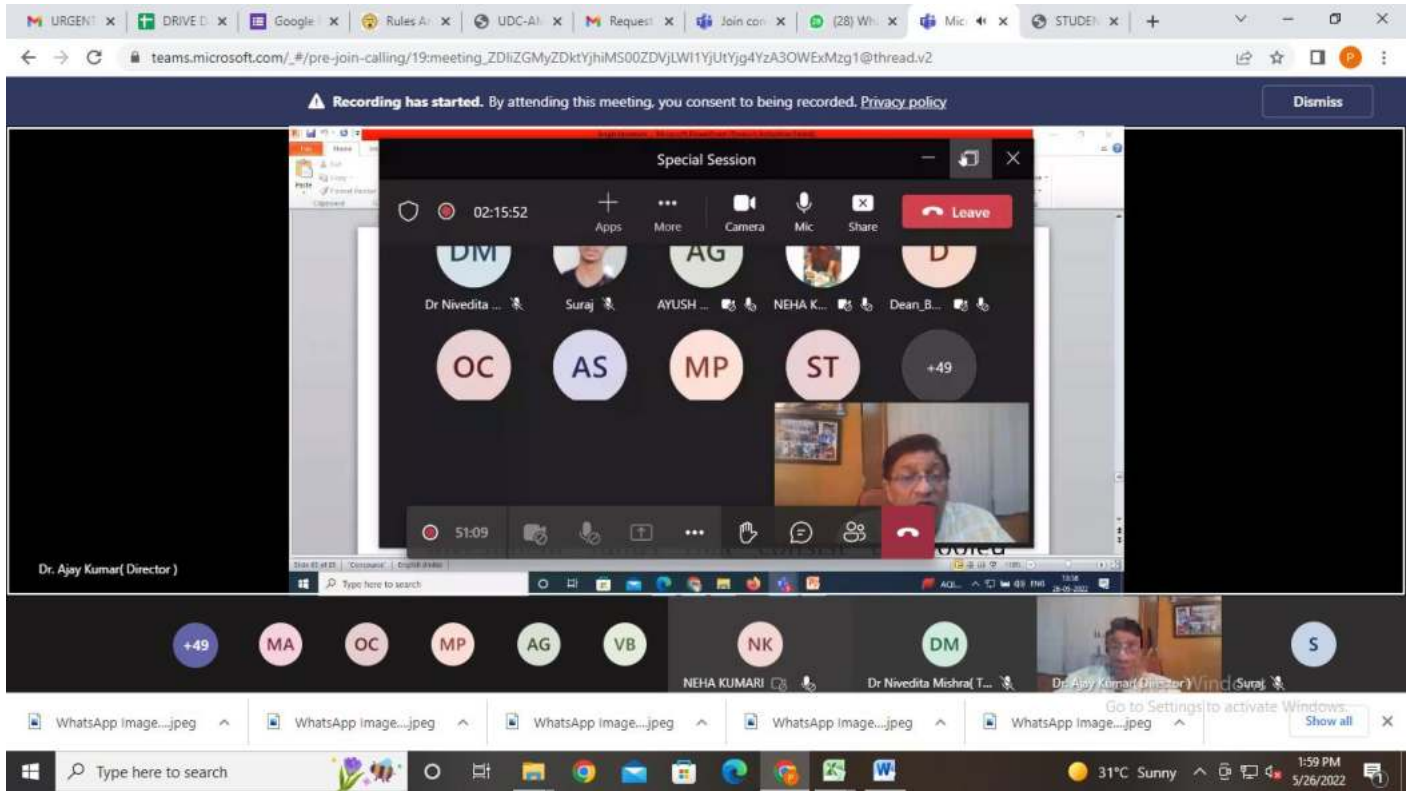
URGENT × | DRIVE D × | Google × | Rules A × | UDC-A × | Request × | Join con × | (28) Wh × | Mic × | STUDEN × | +

teams.microsoft.com/_#/pre-join-calling/19:meeting_ZDliZGMyZDktYjhiMS00ZDVjLWI1YjUtYjg4YzA3OWExMzg1@thread.v2

Recording has started. By attending this meeting, you consent to being recorded. Privacy policy

Dismiss

Special Session

02:15:52

Apps More Camera Mic Share

Leave

DM AG D

Dr Nivedita ... Suraj AYUSH ... NEHA K... Dean_B...

OC AS MP ST +49

51:09

Dr. Ajay Kumar( Director )

Type here to search

+49 MA OC MP AG VB NK DM S

NEHA KUMARI

Dr Nivedita Mishra( T...

Dr. Ajay Kumar( Director )

Suraj

Activate Windows
Go to Settings to activate Windows.

WhatsApp Image....jpeg WhatsApp Image....jpeg WhatsApp Image....jpeg WhatsApp Image....jpeg WhatsApp Image....jpeg

Show all

Type here to search

31°C Sunny

1:59 PM
5/26/2022